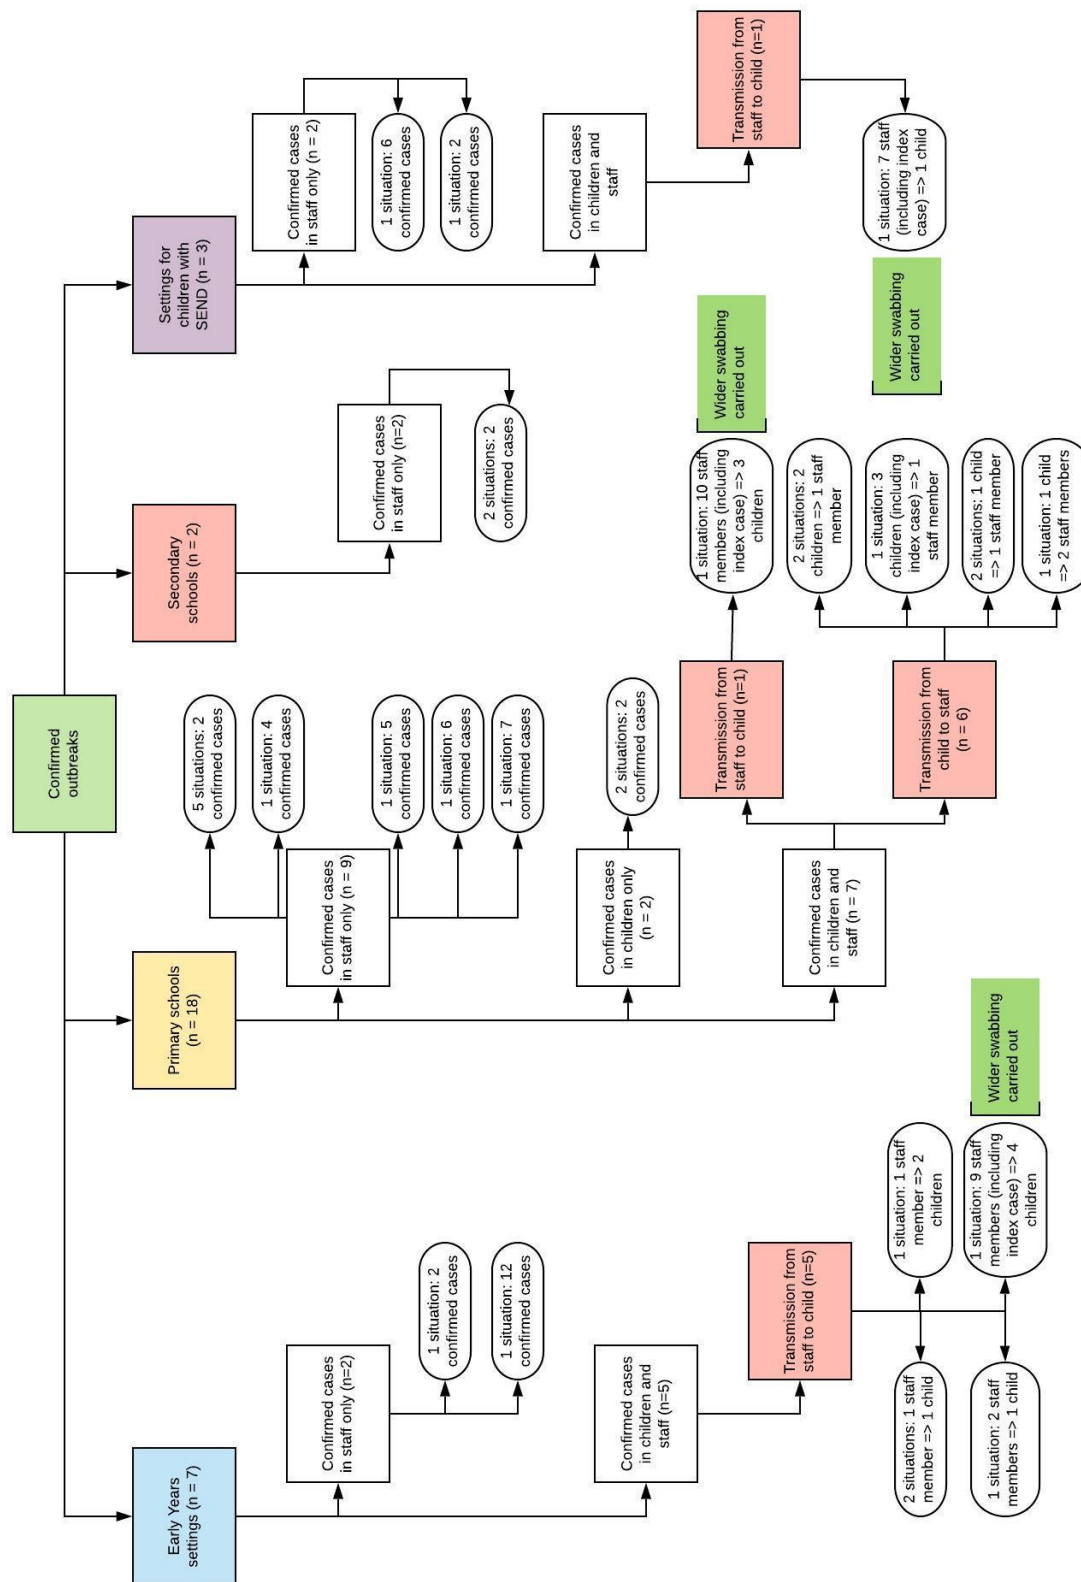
Confirmed outbreaks

Settings for children with SEND (n = 3)

Confirmed cases in staff only (n = 2)

1 situation: 6 confirmed cases

1 situation: 2 confirmed cases

Confirmed cases in children and staff

Transmission from staff to child (n=1)

1 situation: 7 staff (including index case) => 1 child

Wider swabbing carried out

Secondary schools (n = 2)

Confirmed cases in staff only (n=2)

2 situations: 2 confirmed cases

Primary schools (n = 18)

Confirmed cases in staff only (n = 9)

5 situations: 2 confirmed cases

1 situation: 4 confirmed cases

1 situation: 5 confirmed cases

1 situation: 6 confirmed cases

1 situation: 7 confirmed cases

Confirmed cases in children only (n = 2)

2 situations: 2 confirmed cases

Confirmed cases in children and staff (n = 7)

Transmission from staff to child (n=1)

1 situation: 10 staff members (including index case) => 3 children

Wider swabbing carried out

Transmission from child to staff (n = 6)

2 situations: 2 children => 1 staff member

1 situation: 3 children (including index case) => 1 staff member

2 situations: 1 child => 1 staff member

1 situation: 1 child => 2 staff members

Early Years settings (n = 7)

Confirmed cases in staff only (n=2)

1 situation: 2 confirmed cases

1 situation: 12 confirmed cases

Confirmed cases in children and staff (n=5)

Transmission from staff to child (n=5)

1 situation: 1 staff member => 2 children

1 situation: 9 staff members (including index case) => 4 children

Wider swabbing carried out

2 situations: 1 staff member => 1 child

1 situation: 2 staff members => 1 child